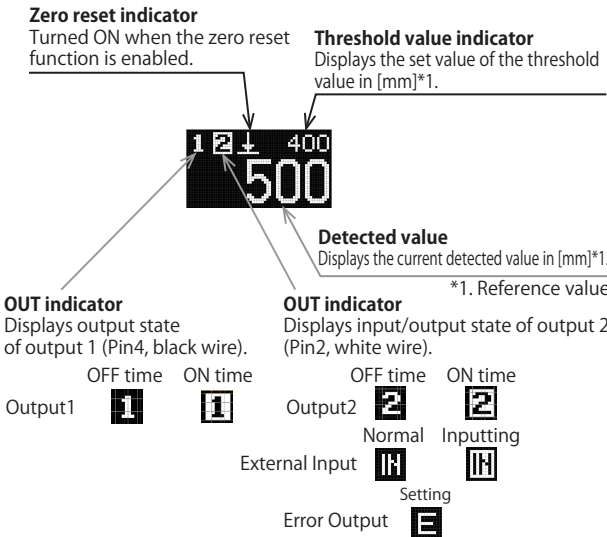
**Zero reset indicator**
Turned ON when the zero reset function is enabled.

**Threshold value indicator**
Displays the set value of the threshold value in [mm]*1.

1 2 ⊥ 400
500

**Detected value**
Displays the current detected value in [mm]*1.

*1. Reference value

**OUT indicator**
Displays output state of output 1 (Pin4, black wire).

| | OFF time | ON time |
|---|---|---|
| Output1 | 1 | 1 |

**OUT indicator**
Displays input/output state of output 2 (Pin2, white wire).

| | OFF time | ON time |
|---|---|---|
| Output2 | 2 | 2 |

| | Normal | Inputting |
|---|---|---|
| External Input | IN | IN |

| | Setting |
|---|---|
| Error Output | E |